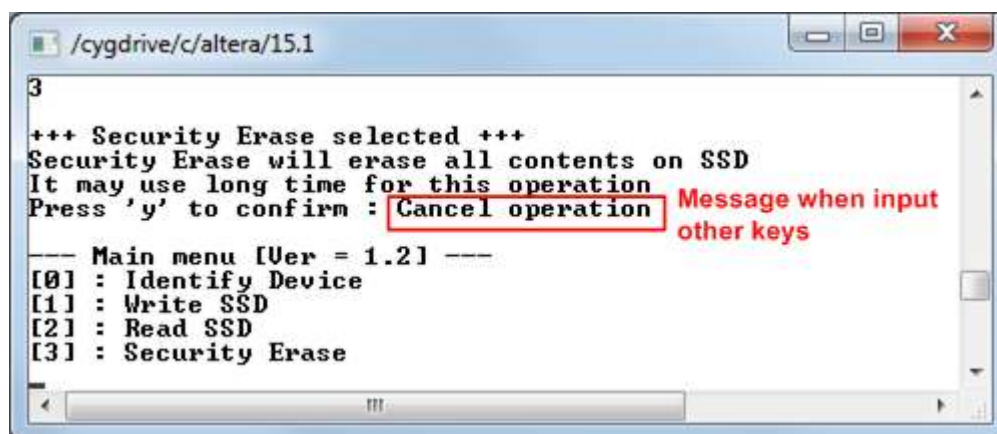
/cygdrive/c/altera/15.1

3

+++ Security Erase selected +++
Security Erase will erase all contents on SSD
It may use long time for this operation
Press 'y' to confirm : Cancel operation

Message when input other keys

--- Main menu [Ver = 1.2] ---
[0] : Identify Device
[1] : Write SSD
[2] : Read SSD
[3] : Security Erase